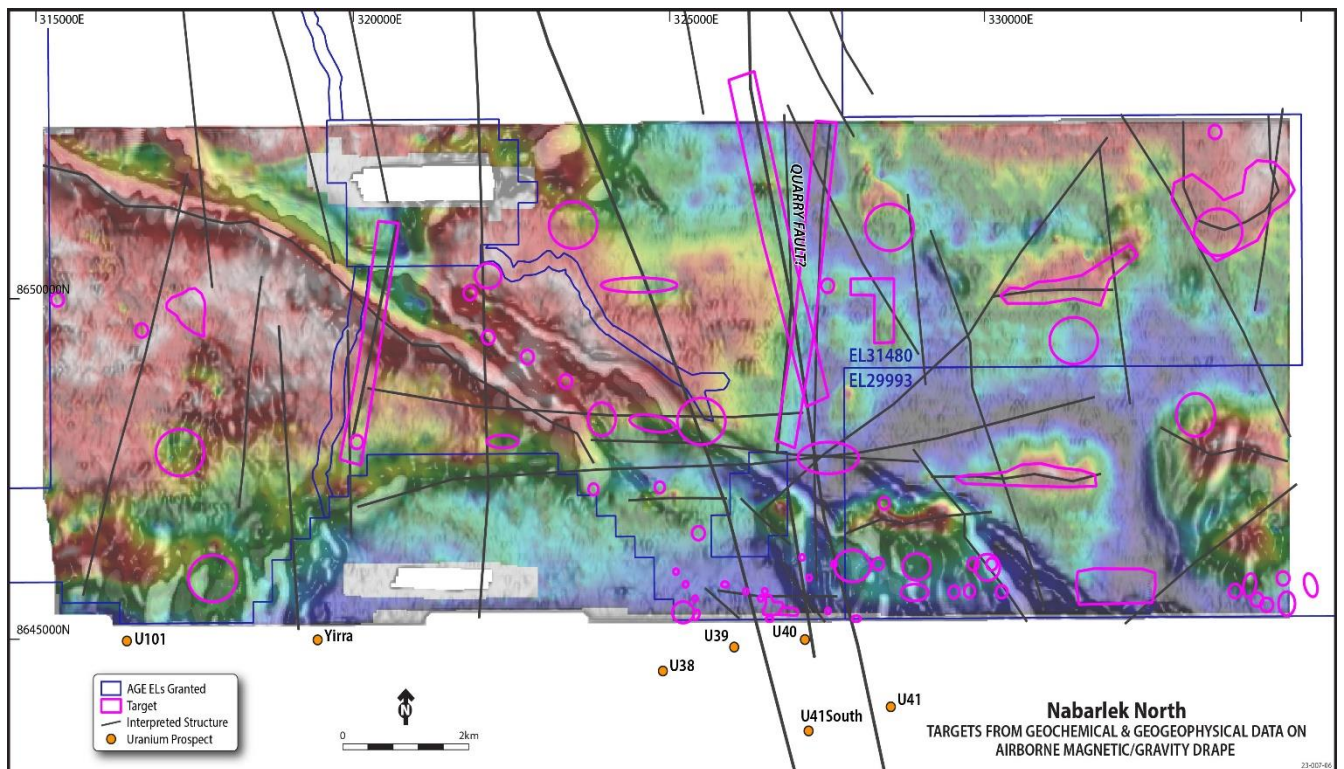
315000E
320000E
325000E
330000E
QUARRY FAULT?
8650000N
EL31480
EL29993
8645000N
U101
Yirra
U39
U40
U38
U41
U41South
AGE ELs Granted
Target
Interpreted Structure
Uranium Prospect
N
0
2km
Nabarlek North
TARGETS FROM GEOCHEMICAL & GEOGEOPHYSICAL DATA ON AIRBORNE MAGNETIC/GRAVITY DRAPE
23-007-06